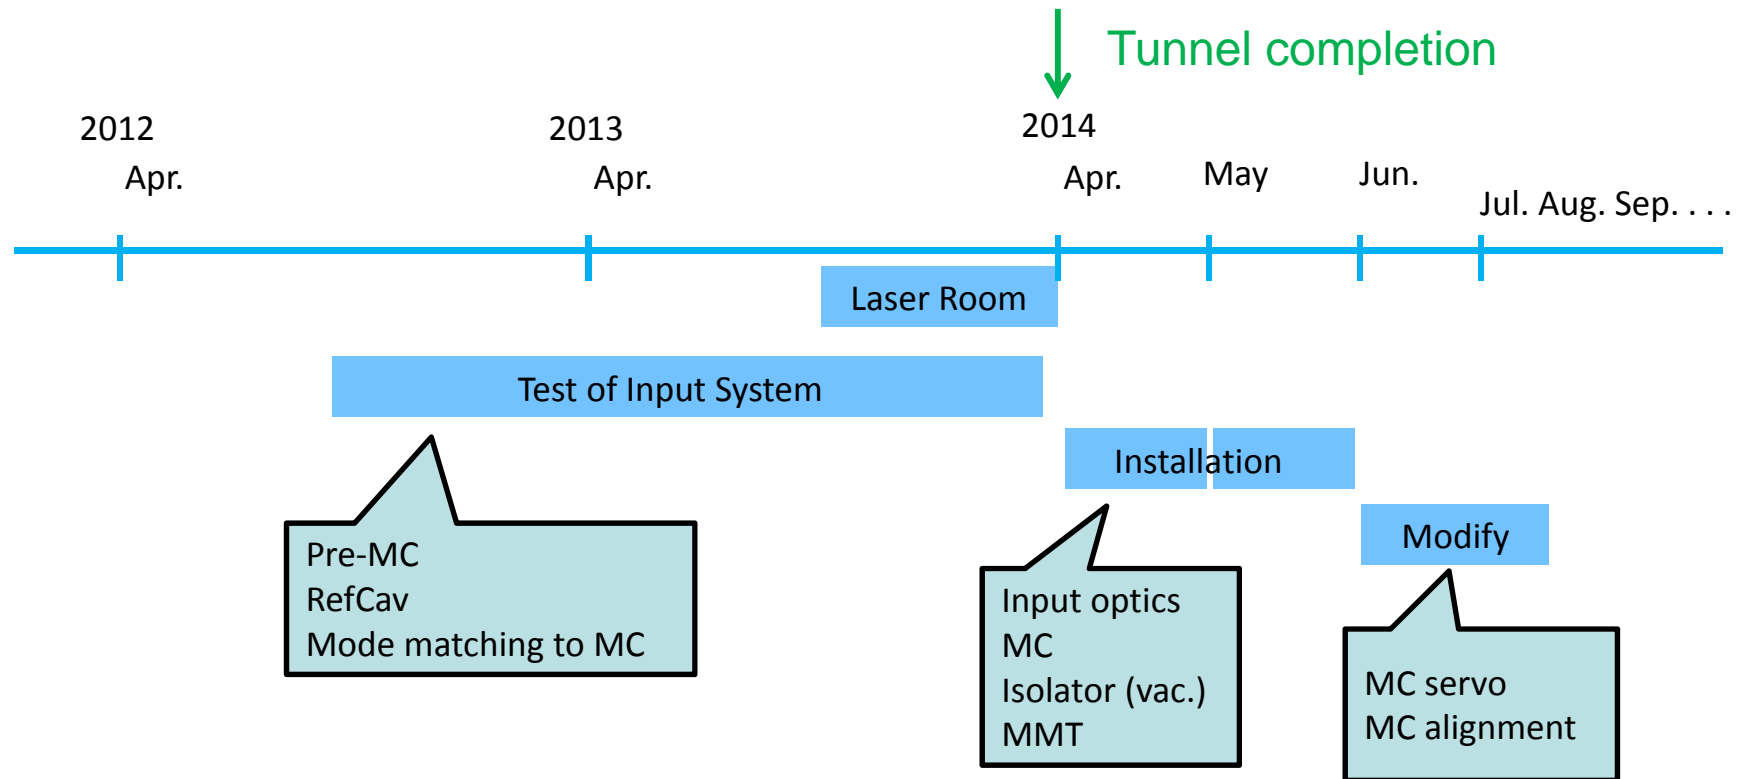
Tunnel completion

2012
Apr.

2013
Apr.

2014
Apr.

May

Jun.

Jul. Aug. Sep. . . .

Laser Room

Test of Input System

Installation

Modify

Pre-MC
RefCav
Mode matching to MC

Input optics
MC
Isolator (vac.)
MMT

MC servo
MC alignment